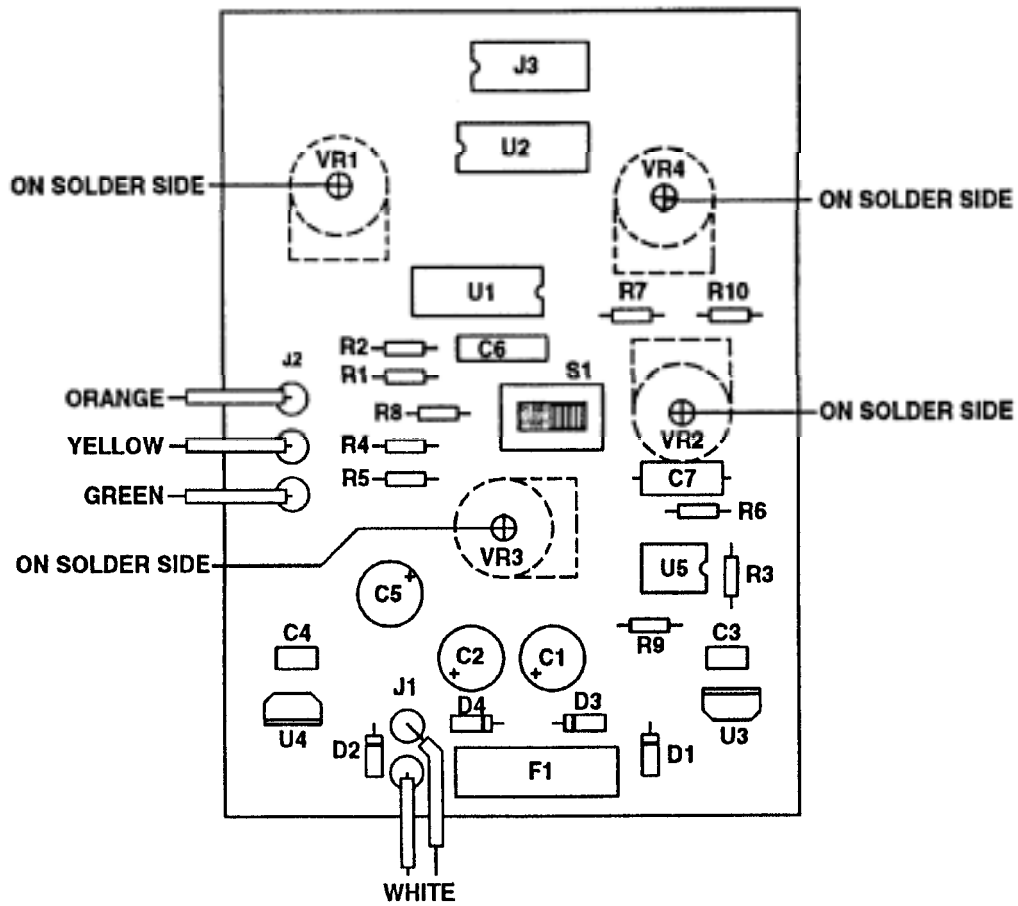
J3

U2

VR1

ON SOLDER SIDE

VR4

ON SOLDER SIDE

U1

R7

R10

R2

C6

J2

R1

S1

ORANGE

R8

ON SOLDER SIDE

VR2

YELLOW

R4

R5

C7

GREEN

R6

ON SOLDER SIDE

VR3

U5

R3

C5

C4

R9

C3

C2

C1

J1

D4

D3

U4

U3

D2

D1

F1

WHITE